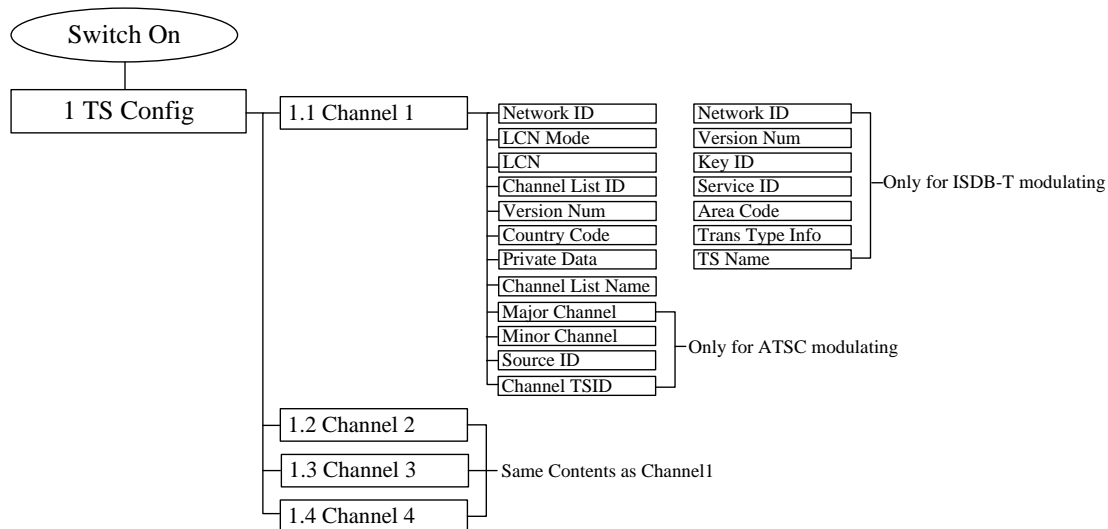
Switch On

1 TS Config

1.1 Channel 1

Network ID
LCN Mode
LCN
Channel List ID
Version Num
Country Code
Private Data
Channel List Name
Major Channel
Minor Channel
Source ID
Channel TSID

Only for ATSC modulating

Network ID
Version Num
Key ID
Service ID
Area Code
Trans Type Info
TS Name

Only for ISDB-T modulating

1.2 Channel 2
1.3 Channel 3
1.4 Channel 4

Same Contents as Channel1